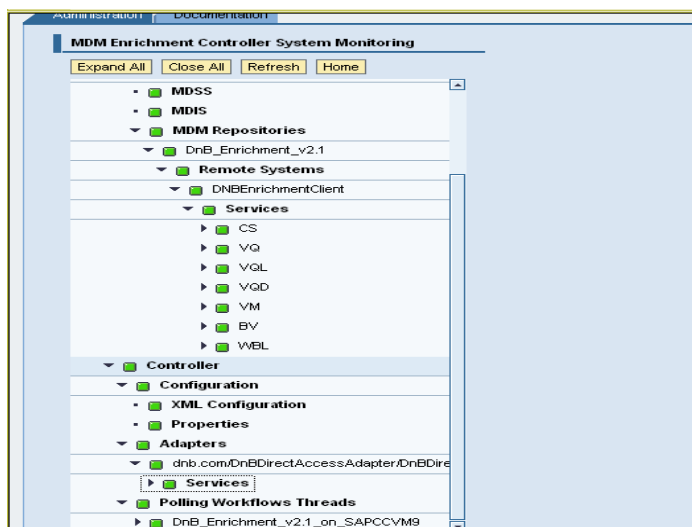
Administration | Documentation

MDM Enrichment Controller System Monitoring

Expand All | Close All | Refresh | Home

MDSS
MDIS
MDM Repositories
DnB_Enrichment_v2.1
Remote Systems
DNBEnrichmentClient
Services
CS
VQ
VQL
VQD
VM
BV
WBL
Controller
Configuration
XML Configuration
Properties
Adapters
dnb.com/DnBDirectAccessAdapter/DnBDire
Services
Polling Workflows Threads
DnB_Enrichment_v2.1_on_SAPCCVM9